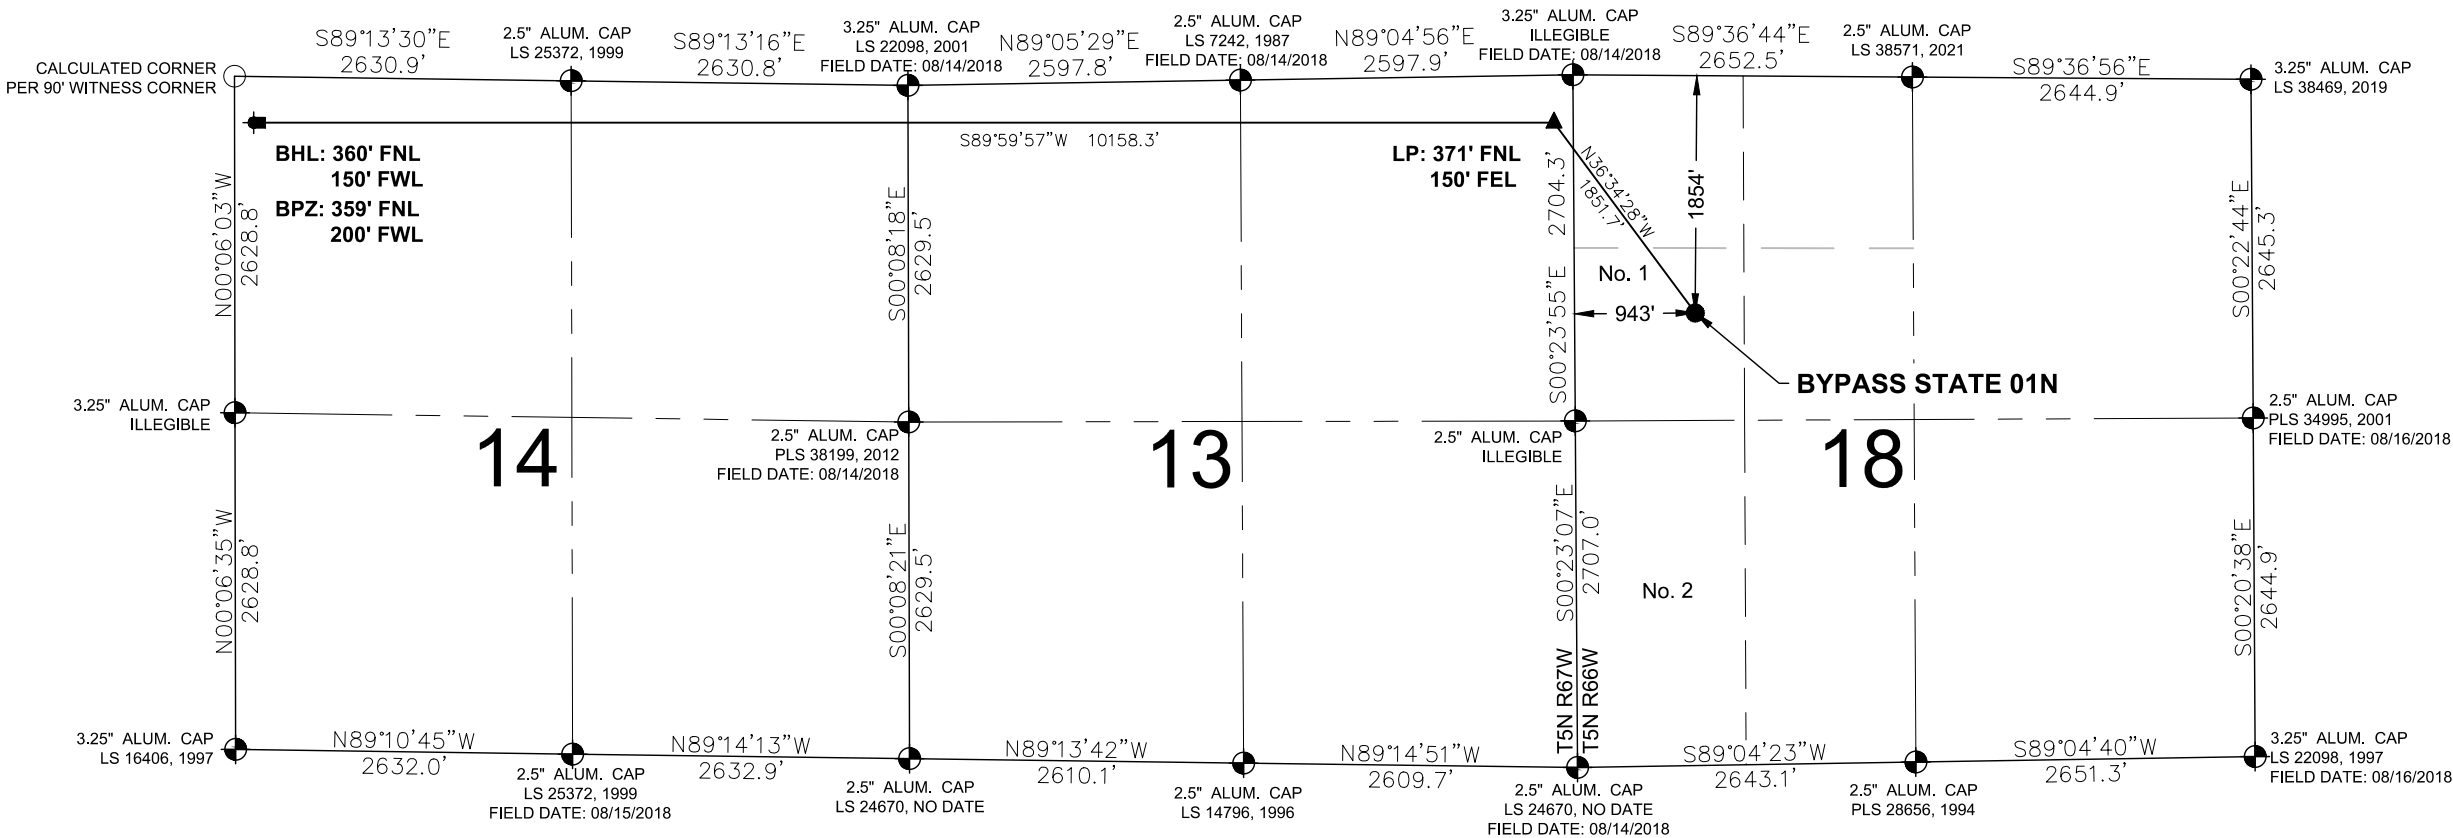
CALCULATED CORNER
PER 90' WITNESS CORNER

S89°13'30"E
2630.9'

2.5" ALUM. CAP
LS 25372, 1999

S89°13'16"E
2630.8'

3.25" ALUM. CAP
LS 22098, 2001
FIELD DATE: 08/14/2018

N89°05'29"E
2597.8'

2.5" ALUM. CAP
LS 7242, 1987
FIELD DATE: 08/14/2018

N89°04'56"E
2597.9'

3.25" ALUM. CAP
ILLEGIBLE
FIELD DATE: 08/14/2018

S89°36'44"E
2652.5'

2.5" ALUM. CAP
LS 38571, 2021

S89°36'56"E
2644.9'

3.25" ALUM. CAP
LS 38469, 2019

S89°59'57"W 10158.3'

BHL: 360' FNL
150' FWL
BPZ: 359' FNL
200' FWL

LP: 371' FNL
150' FEL

N36°34'28"W
1851.7'

1854'

N00°06'03"W
2628.8'

S00°08'18"E
2629.5'

S00°23'55"E
2704.3'

S00°22'44"E
2645.3'

No. 1

943'

BYPASS STATE 01N

3.25" ALUM. CAP
ILLEGIBLE

2.5" ALUM. CAP
PLS 38199, 2012
FIELD DATE: 08/14/2018

2.5" ALUM. CAP
ILLEGIBLE

2.5" ALUM. CAP
PLS 34995, 2001
FIELD DATE: 08/16/2018

14

13

18

N00°06'35"W
2628.8'

S00°08'21"E
2629.5'

S00°23'07"E
2707.0'

No. 2

S00°20'38"E
2644.9'

T5N R67W
T5N R66W

3.25" ALUM. CAP
LS 16406, 1997

N89°10'45"W
2632.0'

2.5" ALUM. CAP
LS 25372, 1999
FIELD DATE: 08/15/2018

N89°14'13"W
2632.9'

2.5" ALUM. CAP
LS 24670, NO DATE

N89°13'42"W
2610.1'

2.5" ALUM. CAP
LS 14796, 1996

N89°14'51"W
2609.7'

2.5" ALUM. CAP
LS 24670, NO DATE
FIELD DATE: 08/14/2018

S89°04'23"W
2643.1'

2.5" ALUM. CAP
PLS 28656, 1994

S89°04'40"W
2651.3'

3.25" ALUM. CAP
LS 22098, 1997
FIELD DATE: 08/16/2018